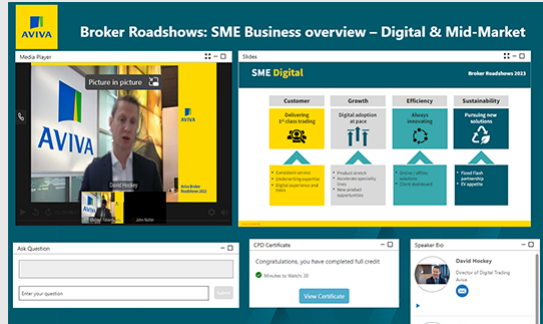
AVIVA

Broker Roadshows: SME Business overview – Digital & Mid-Market

Media Player

Picture in picture

AVIVA

AVIVA

David Hockey

Aviva Broker Roadshows 2023

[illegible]

John Rutter

Slides

SME Digital

Broker Roadshows 2023

| Customer | Growth | Efficiency | Sustainability |
|---|---|---|---|
| Delivering 1st class trading | Digital adoption at pace | Always innovating | Pursuing new solutions |
| • Consistent service • Underwriting expertise • Digital experience and tools | • Product stretch • Accelerate specialty lines • New product opportunities | • Online / offline solutions • Client dashboard | • Flood Flash partnership • EV appetite |

Ask Question

Enter your question

Send

CPD Certificate

Congratulations, you have completed full credit

Minutes to Watch: 30

View Certificate

Speaker Bio

David Hockey

Director of Digital Trading

Aviva